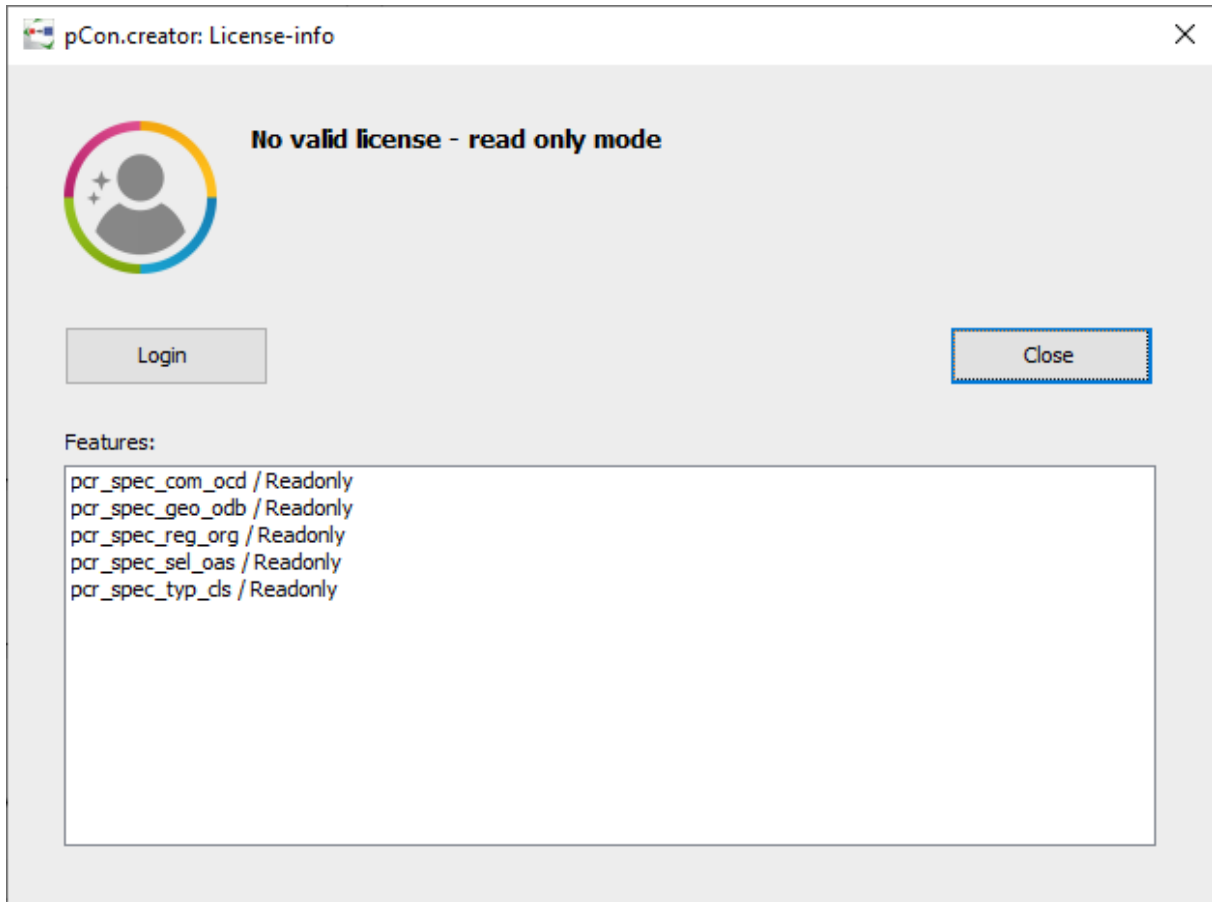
pCon.creator: License-info

No valid license - read only mode

Login

Close

Features:

pcr_spec_com_ocd / Readonly
pcr_spec_geo_odb / Readonly
pcr_spec_reg_org / Readonly
pcr_spec_sel_oas / Readonly
pcr_spec_typ_cls / Readonly